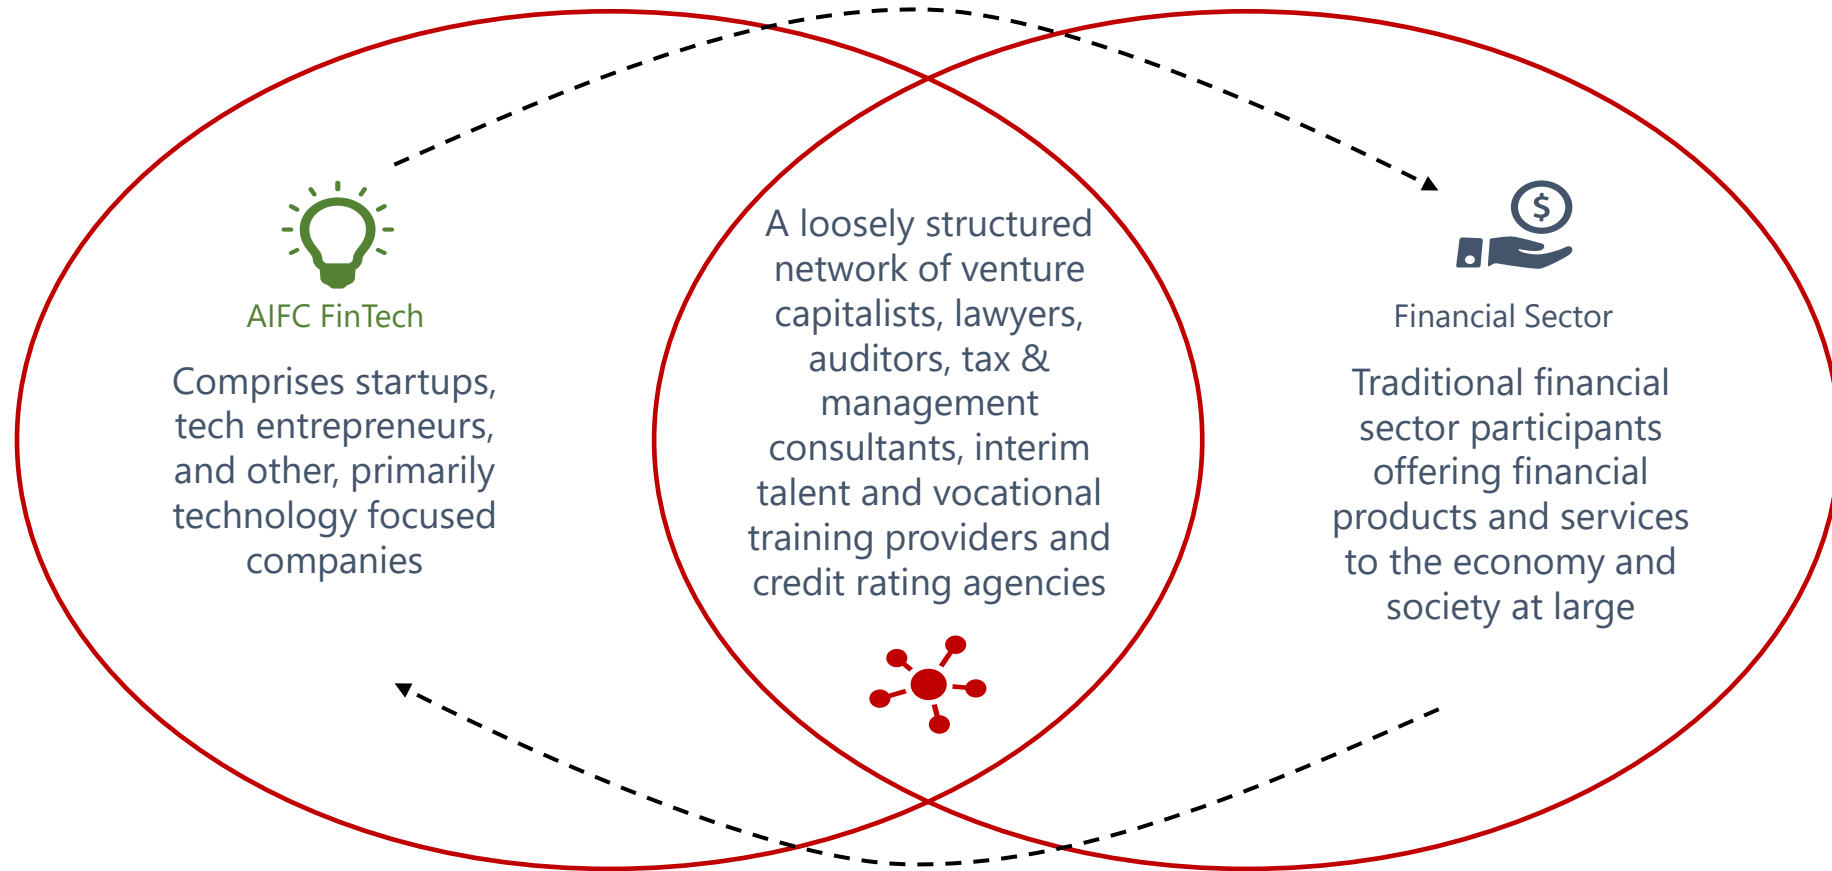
AIFC FinTech

Comprises startups, tech entrepreneurs, and other, primarily technology focused companies

A loosely structured network of venture capitalists, lawyers, auditors, tax & management consultants, interim talent and vocational training providers and credit rating agencies

$

Financial Sector

Traditional financial sector participants offering financial products and services to the economy and society at large